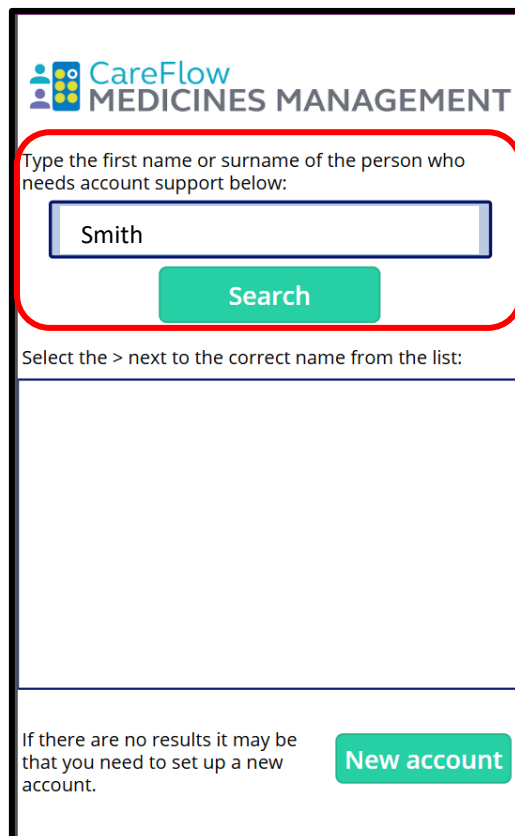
CareFlow
MEDICINES MANAGEMENT

Type the first name or surname of the person who needs account support below:

Smith

Search

Select the > next to the correct name from the list:

If there are no results it may be that you need to set up a new account.

New account